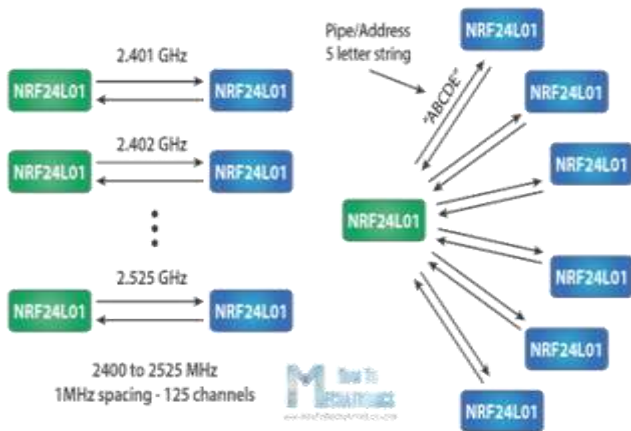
2.401 GHz

NRF24L01

NRF24L01

2.402 GHz

NRF24L01

NRF24L01

2.525 GHz

NRF24L01

NRF24L01

2400 to 2525 MHz
1MHz spacing - 125 channels

How To Mechatronics
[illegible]

Pipe/Address
5 letter string

"ABCDE"

NRF24L01

NRF24L01

NRF24L01

NRF24L01

NRF24L01

NRF24L01

NRF24L01